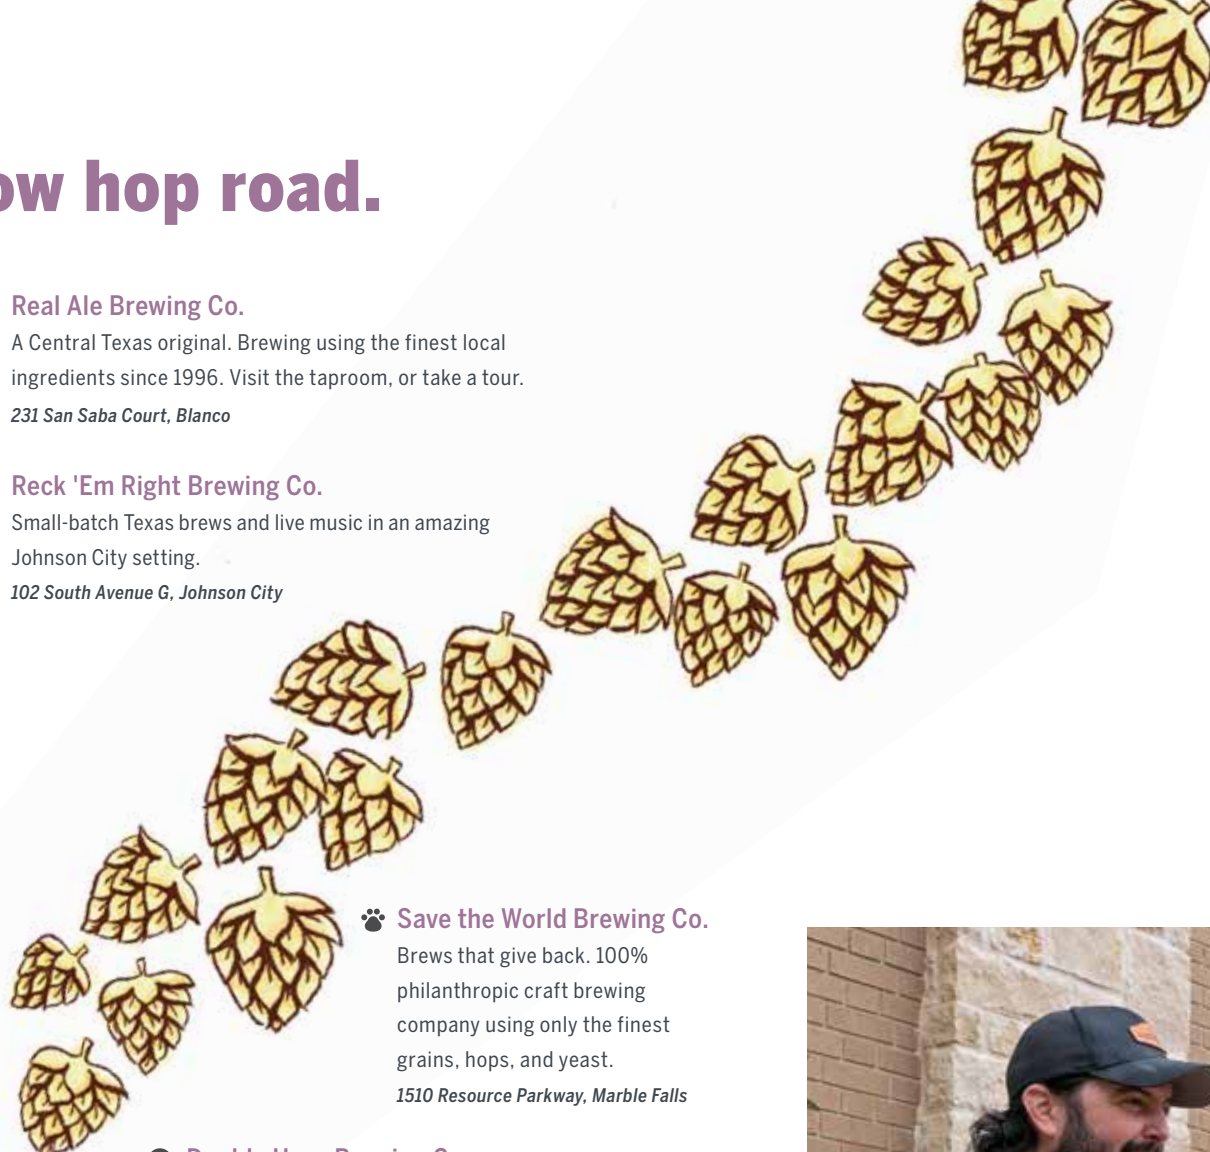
ow hop road.

Real Ale Brewing Co.
A Central Texas original. Brewing using the finest local ingredients since 1996. Visit the taproom, or take a tour.
231 San Saba Court, Blanco

Reck 'Em Right Brewing Co.
Small-batch Texas brews and live music in an amazing Johnson City setting.
102 South Avenue G, Johnson City

Save the World Brewing Co.
Brews that give back. 100% philanthropic craft brewing company using only the finest grains, hops, and yeast.
1510 Resource Parkway, Marble Falls

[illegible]